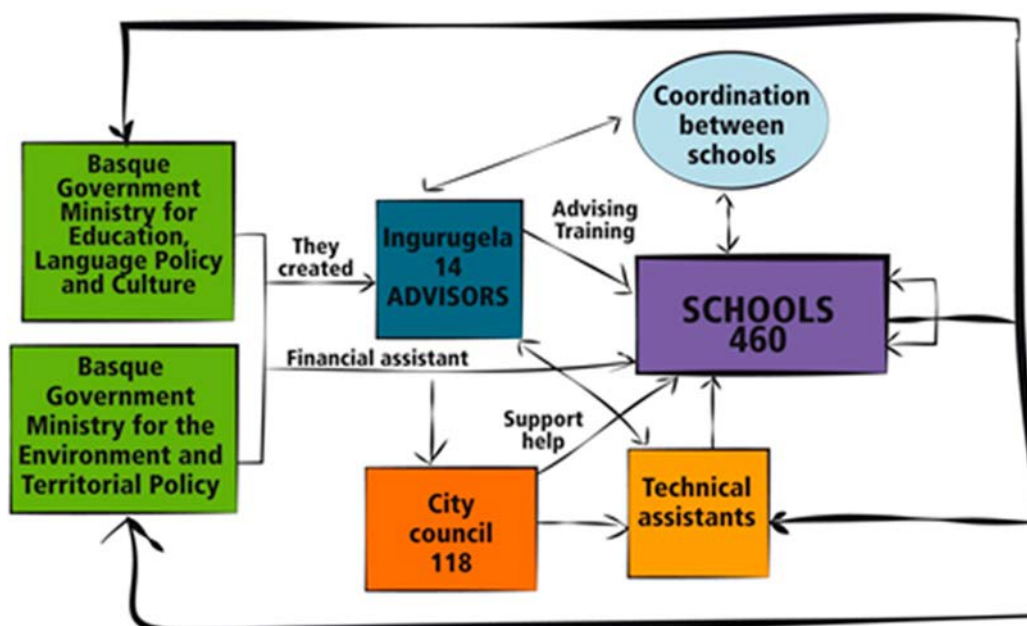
Basque Government Ministry for Education, Language Policy and Culture

Basque Government Ministry for the Environment and Territorial Policy

They created

Ingurugela 14 ADVISORS

Coordination between schools

Advising Training

SCHOOLS 460

Financial assistant

Support help

City council 118

Technical assistants